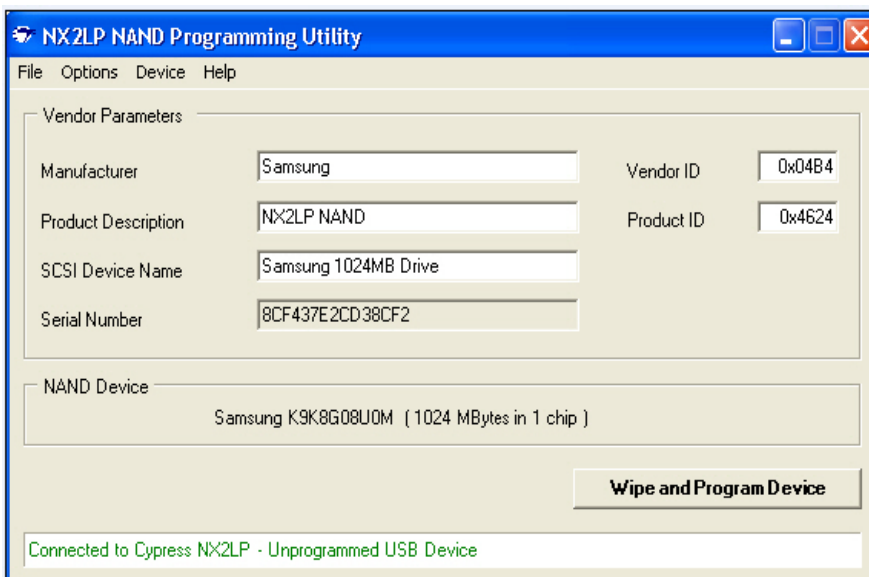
NX2LP NAND Programming Utility

File Options Device Help

Vendor Parameters

Manufacturer Samsung

Product Description NX2LP NAND

SCSI Device Name Samsung 1024MB Drive

Serial Number 8CF437E2CD38CF2

Vendor ID 0x04B4

Product ID 0x4624

NAND Device

Samsung K9K8G08U0M ( 1024 MBytes in 1 chip )

Wipe and Program Device

Connected to Cypress NX2LP - Unprogrammed USB Device